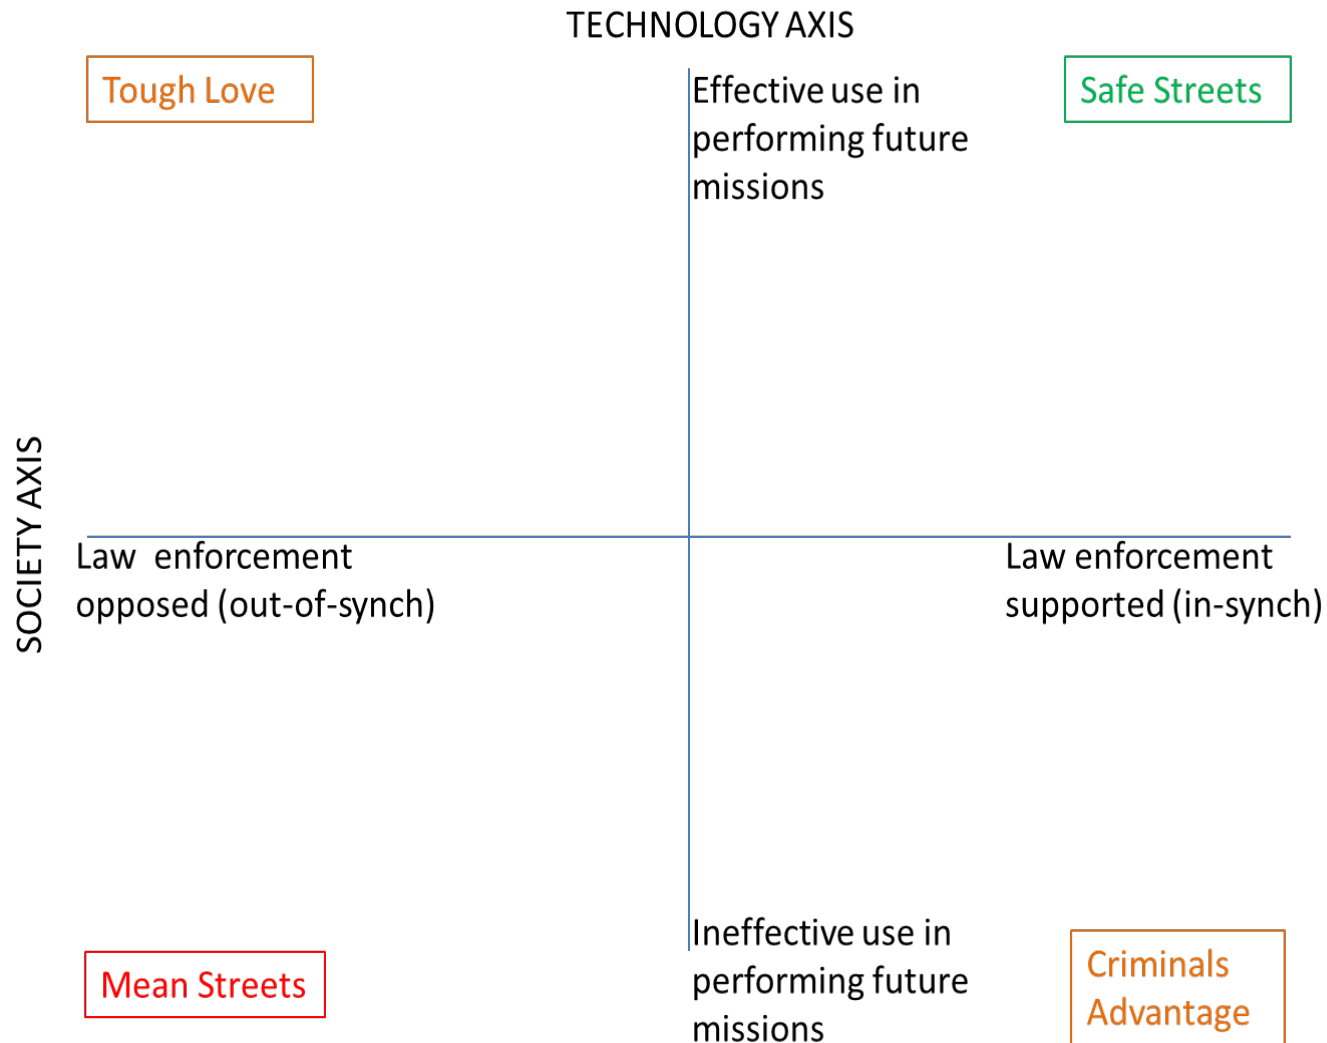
TECHNOLOGY AXIS

Tough Love

Effective use in performing future missions

Safe Streets

SOCIETY AXIS

Law enforcement opposed (out-of-synch)

Law enforcement supported (in-synch)

Mean Streets

Ineffective use in performing future missions

Criminals Advantage